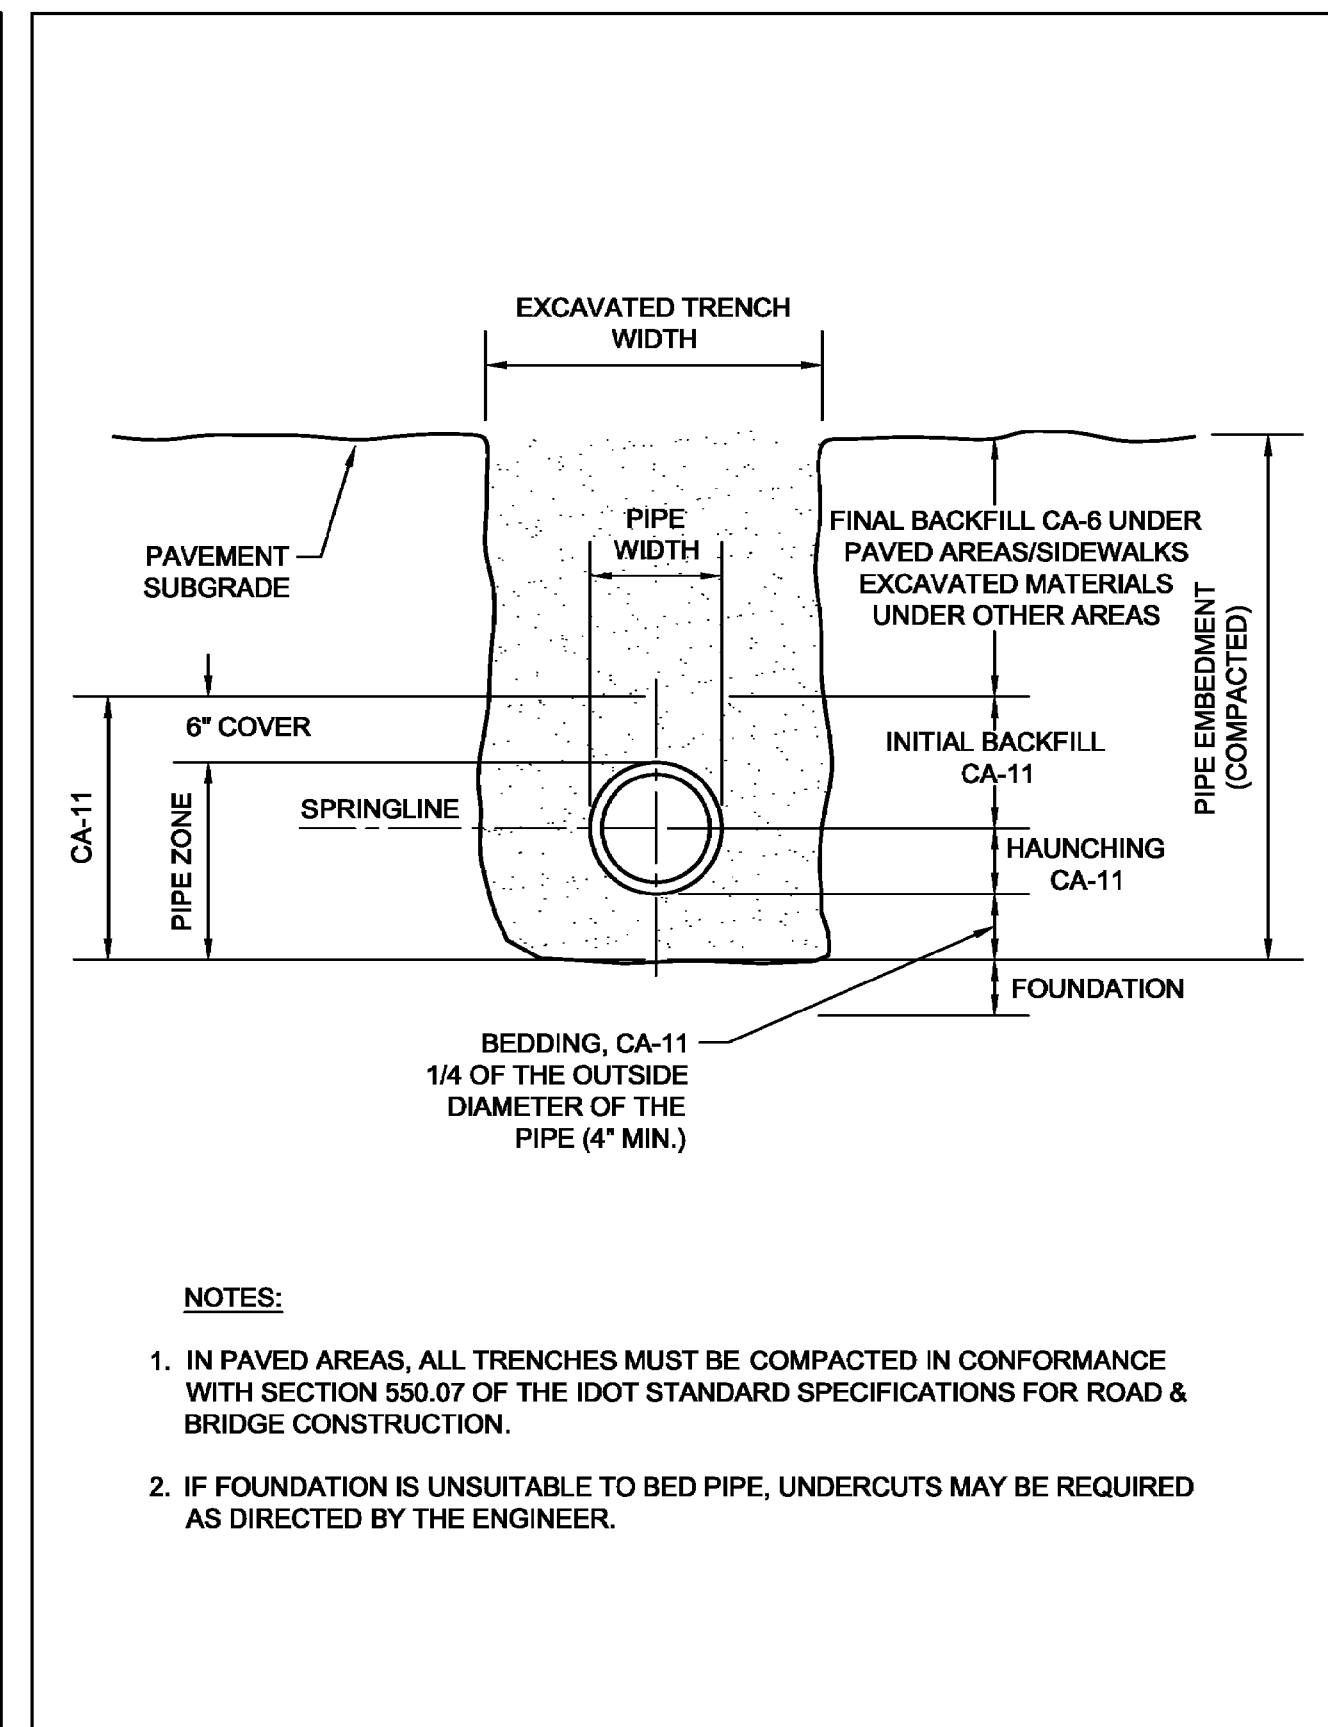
EXCAVATED TRENCH WIDTH

PAVEMENT SUBGRADE

PIPE WIDTH

FINAL BACKFILL CA-6 UNDER PAVED AREAS/SIDEWALKS EXCAVATED MATERIALS UNDER OTHER AREAS

PIPE EMBEDMENT (COMPACTED)

6" COVER

INITIAL BACKFILL CA-11

CA-11

PIPE ZONE

SPRINGLINE

HAUNCHING CA-11

FOUNDATION

BEDDING, CA-11 1/4 OF THE OUTSIDE DIAMETER OF THE PIPE (4" MIN.)

NOTES:

1. IN PAVED AREAS, ALL TRENCHES MUST BE COMPACTED IN CONFORMANCE WITH SECTION 550.07 OF THE IDOT STANDARD SPECIFICATIONS FOR ROAD & BRIDGE CONSTRUCTION.

2. IF FOUNDATION IS UNSUITABLE TO BED PIPE, UNDERCUTS MAY BE REQUIRED AS DIRECTED BY THE ENGINEER.